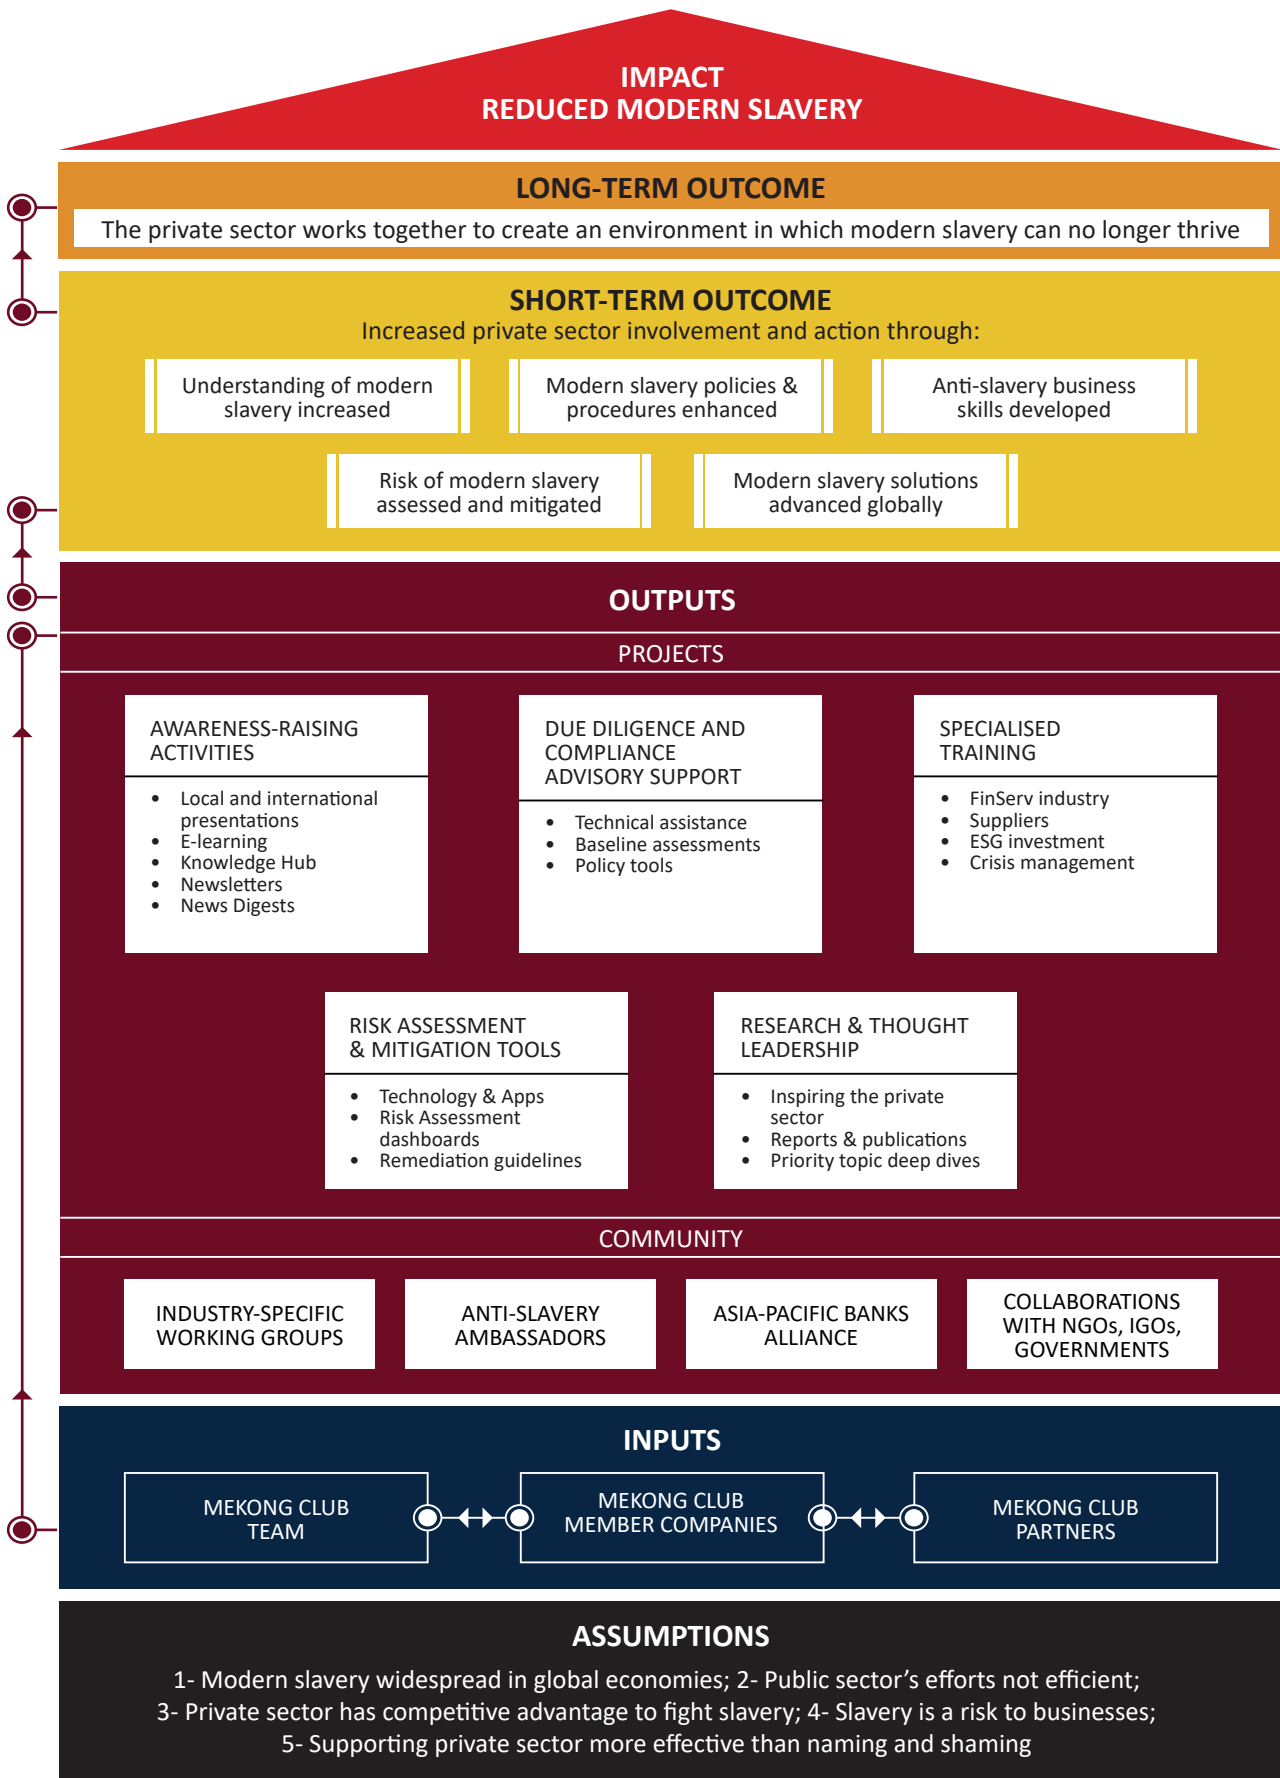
IMPACT
REDUCED MODERN SLAVERY

LONG-TERM OUTCOME

The private sector works together to create an environment in which modern slavery can no longer thrive

SHORT-TERM OUTCOME

Increased private sector involvement and action through:

Understanding of modern slavery increased

Modern slavery policies & procedures enhanced

Anti-slavery business skills developed

Risk of modern slavery assessed and mitigated

Modern slavery solutions advanced globally

OUTPUTS

PROJECTS

AWARENESS-RAISING ACTIVITIES

- Local and international presentations
- E-learning
- Knowledge Hub
- Newsletters
- News Digests

DUE DILIGENCE AND COMPLIANCE ADVISORY SUPPORT

- Technical assistance
- Baseline assessments
- Policy tools

SPECIALISED TRAINING

- FinServ industry
- Suppliers
- ESG investment
- Crisis management

RISK ASSESSMENT & MITIGATION TOOLS

- Technology & Apps
- Risk Assessment dashboards
- Remediation guidelines

RESEARCH & THOUGHT LEADERSHIP

- Inspiring the private sector
- Reports & publications
- Priority topic deep dives

COMMUNITY

INDUSTRY-SPECIFIC WORKING GROUPS

ANTI-SLAVERY AMBASSADORS

ASIA-PACIFIC BANKS ALLIANCE

COLLABORATIONS WITH NGOs, IGOs, GOVERNMENTS

INPUTS

MEKONG CLUB TEAM

MEKONG CLUB MEMBER COMPANIES

MEKONG CLUB PARTNERS

ASSUMPTIONS

1- Modern slavery widespread in global economies; 2- Public sector's efforts not efficient; 3- Private sector has competitive advantage to fight slavery; 4- Slavery is a risk to businesses; 5- Supporting private sector more effective than naming and shaming